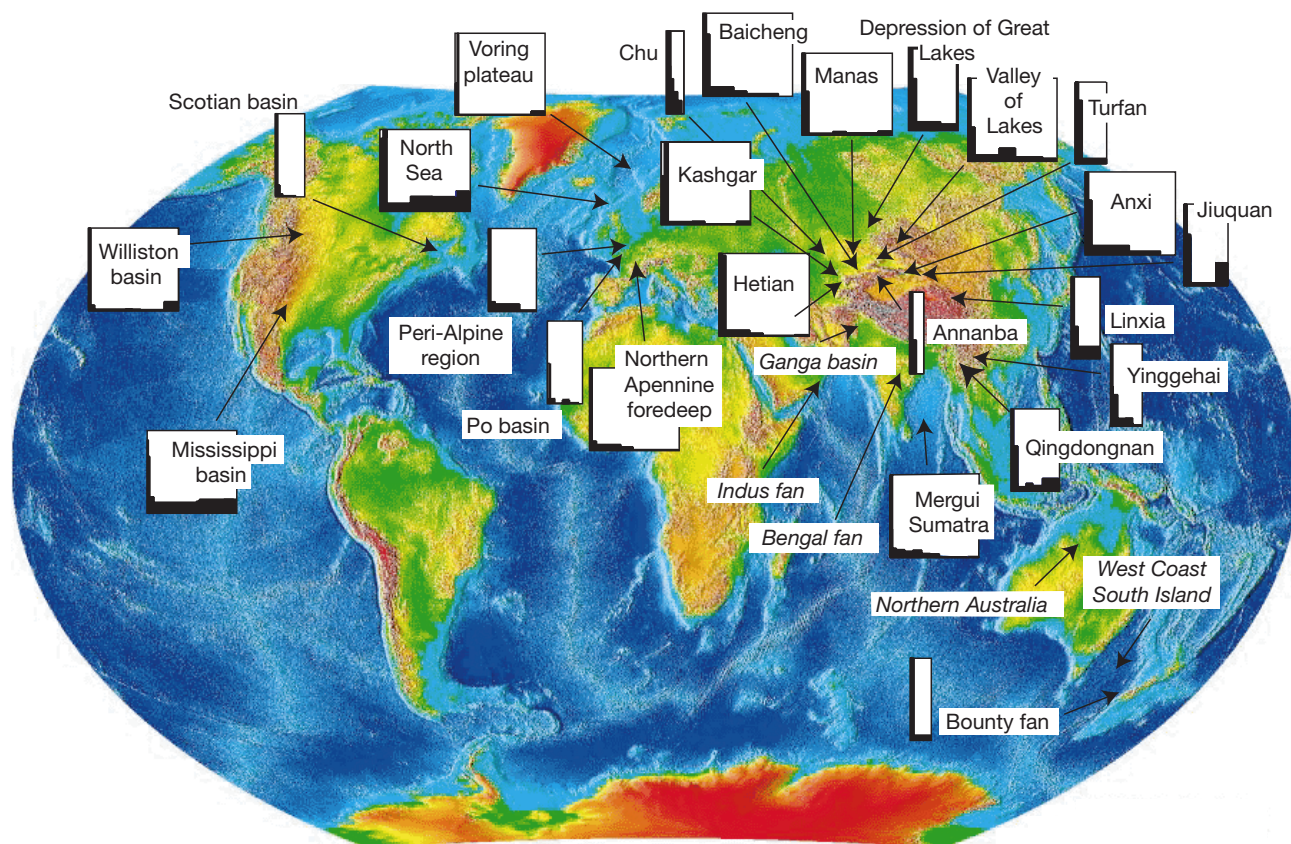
Voring plateau

Chu

Baicheng

Depression of Great Lakes

Manas

Valley of Lakes

Turfan

Scotian basin

North Sea

Kashgar

Anxi

Jiuquan

Williston basin

Hetian

Linxia

Peri-Alpine region

Annanba

Northern Apennine foredeep

*Ganga basin*

Yinggehai

Po basin

Mississippi basin

Qingdongnan

*Indus fan*

Mergui Sumatra

*Bengal fan*

*West Coast South Island*

*Northern Australia*

Bounty fan